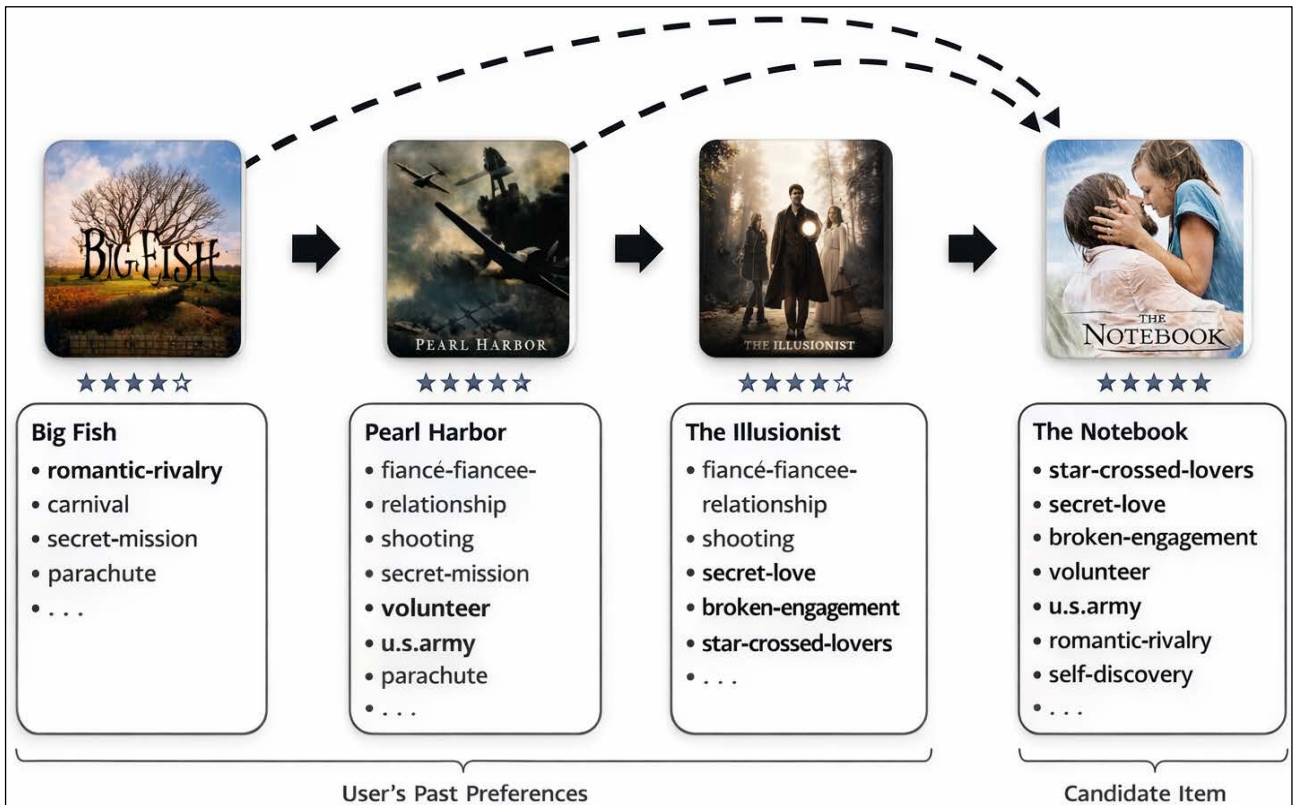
BIG FISH

PEARL HARBOR

THE ILLUSIONIST

THE NOTEBOOK

★★★★☆

Big Fish
• romantic-rivalry
• carnival
• secret-mission
• parachute
• . . .

★★★★★

Pearl Harbor
• fiancé-fiancee-
• relationship
• shooting
• secret-mission
• volunteer
• u.s.army
• parachute
• . . .

★★★★☆

The Illusionist
• fiancé-fiancee-relationship
• shooting
• secret-love
• broken-engagement
• star-crossed-lovers
• . . .

★★★★★

The Notebook
• star-crossed-lovers
• secret-love
• broken-engagement
• volunteer
• u.s.army
• romantic-rivalry
• self-discovery
• . . .

User's Past Preferences

Candidate Item